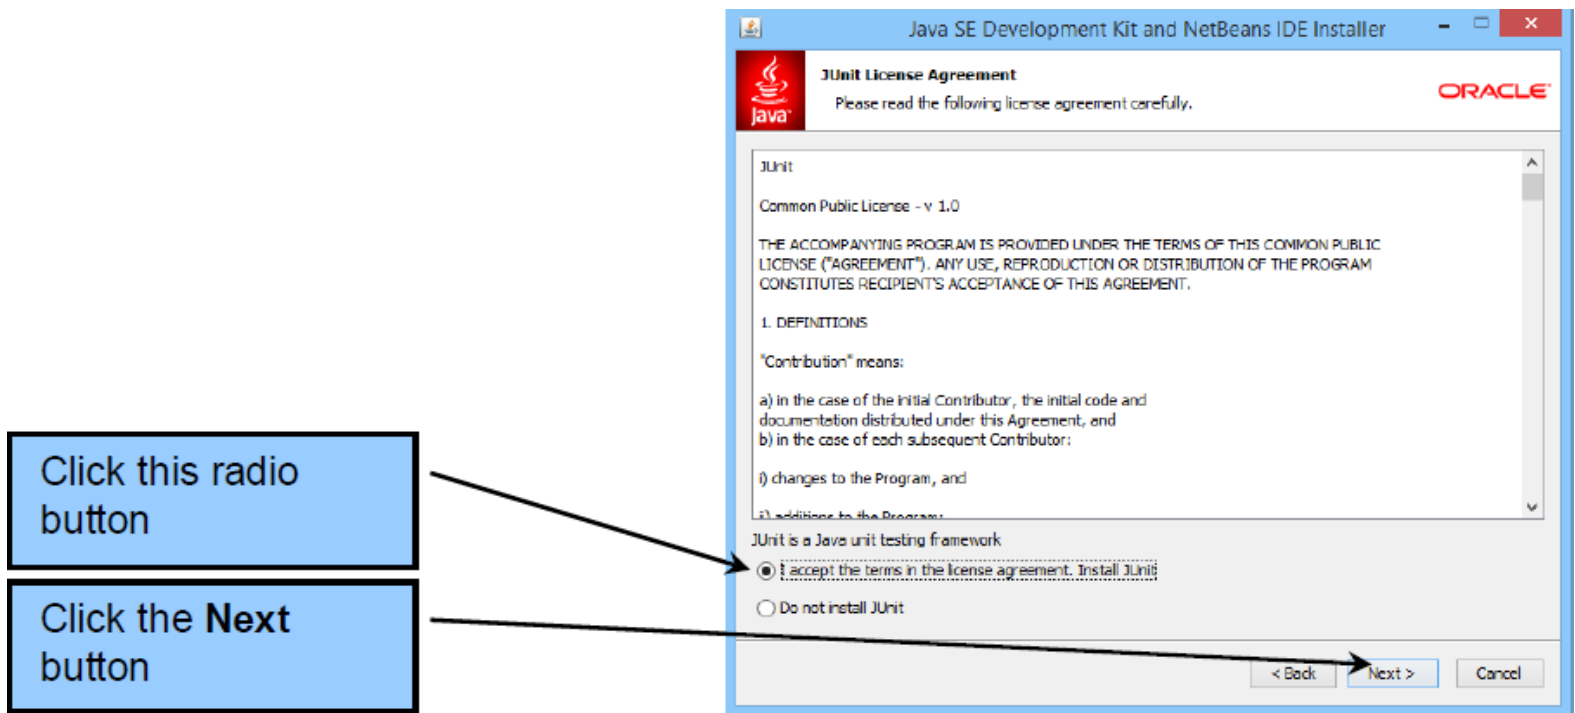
Java SE Development Kit and NetBeans IDE Installer

Java

JUnit License Agreement

Please read the following license agreement carefully.

ORACLE

JUnit

Common Public License - v 1.0

THE ACCOMPANYING PROGRAM IS PROVIDED UNDER THE TERMS OF THIS COMMON PUBLIC LICENSE ("AGREEMENT"). ANY USE, REPRODUCTION OR DISTRIBUTION OF THE PROGRAM CONSTITUTES RECIPIENT'S ACCEPTANCE OF THIS AGREEMENT.

1. DEFINITIONS

"Contribution" means:

a) in the case of the initial Contributor, the initial code and documentation distributed under this Agreement, and
b) in the case of each subsequent Contributor:

i) changes to the Program, and

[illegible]

JUnit is a Java unit testing framework

I accept the terms in the license agreement. Install JUnit

Do not install JUnit

< Back

Next >

Cancel

Click this radio button

Click the **Next** button